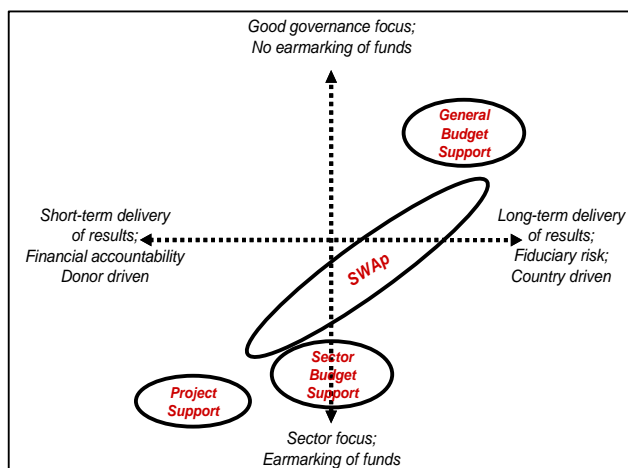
Good governance focus;
No earmarking of funds

General Budget Support

Short-term delivery of results;
Financial accountability
Donor driven

Long-term delivery of results;
Fiduciary risk;
Country driven

SWAp

Sector Budget Support

Project Support

Sector focus;
Earmarking of funds